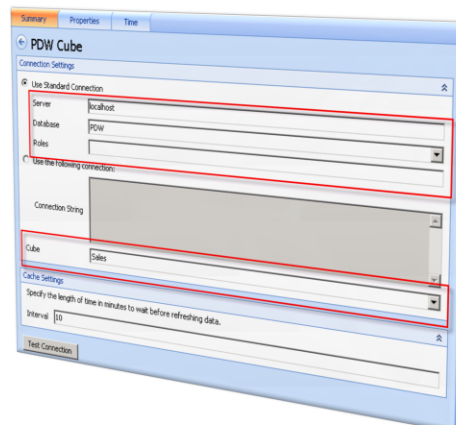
Summary Properties Time

PDW Cube

Connection Settings

Use Standard Connection

Server localhost

Database PDW

Roles

Use the following connection:

Connection String

Cube Sales

Cache Settings

Specify the length of time in minutes to wait before refreshing data.

Interval 10

Test Connection